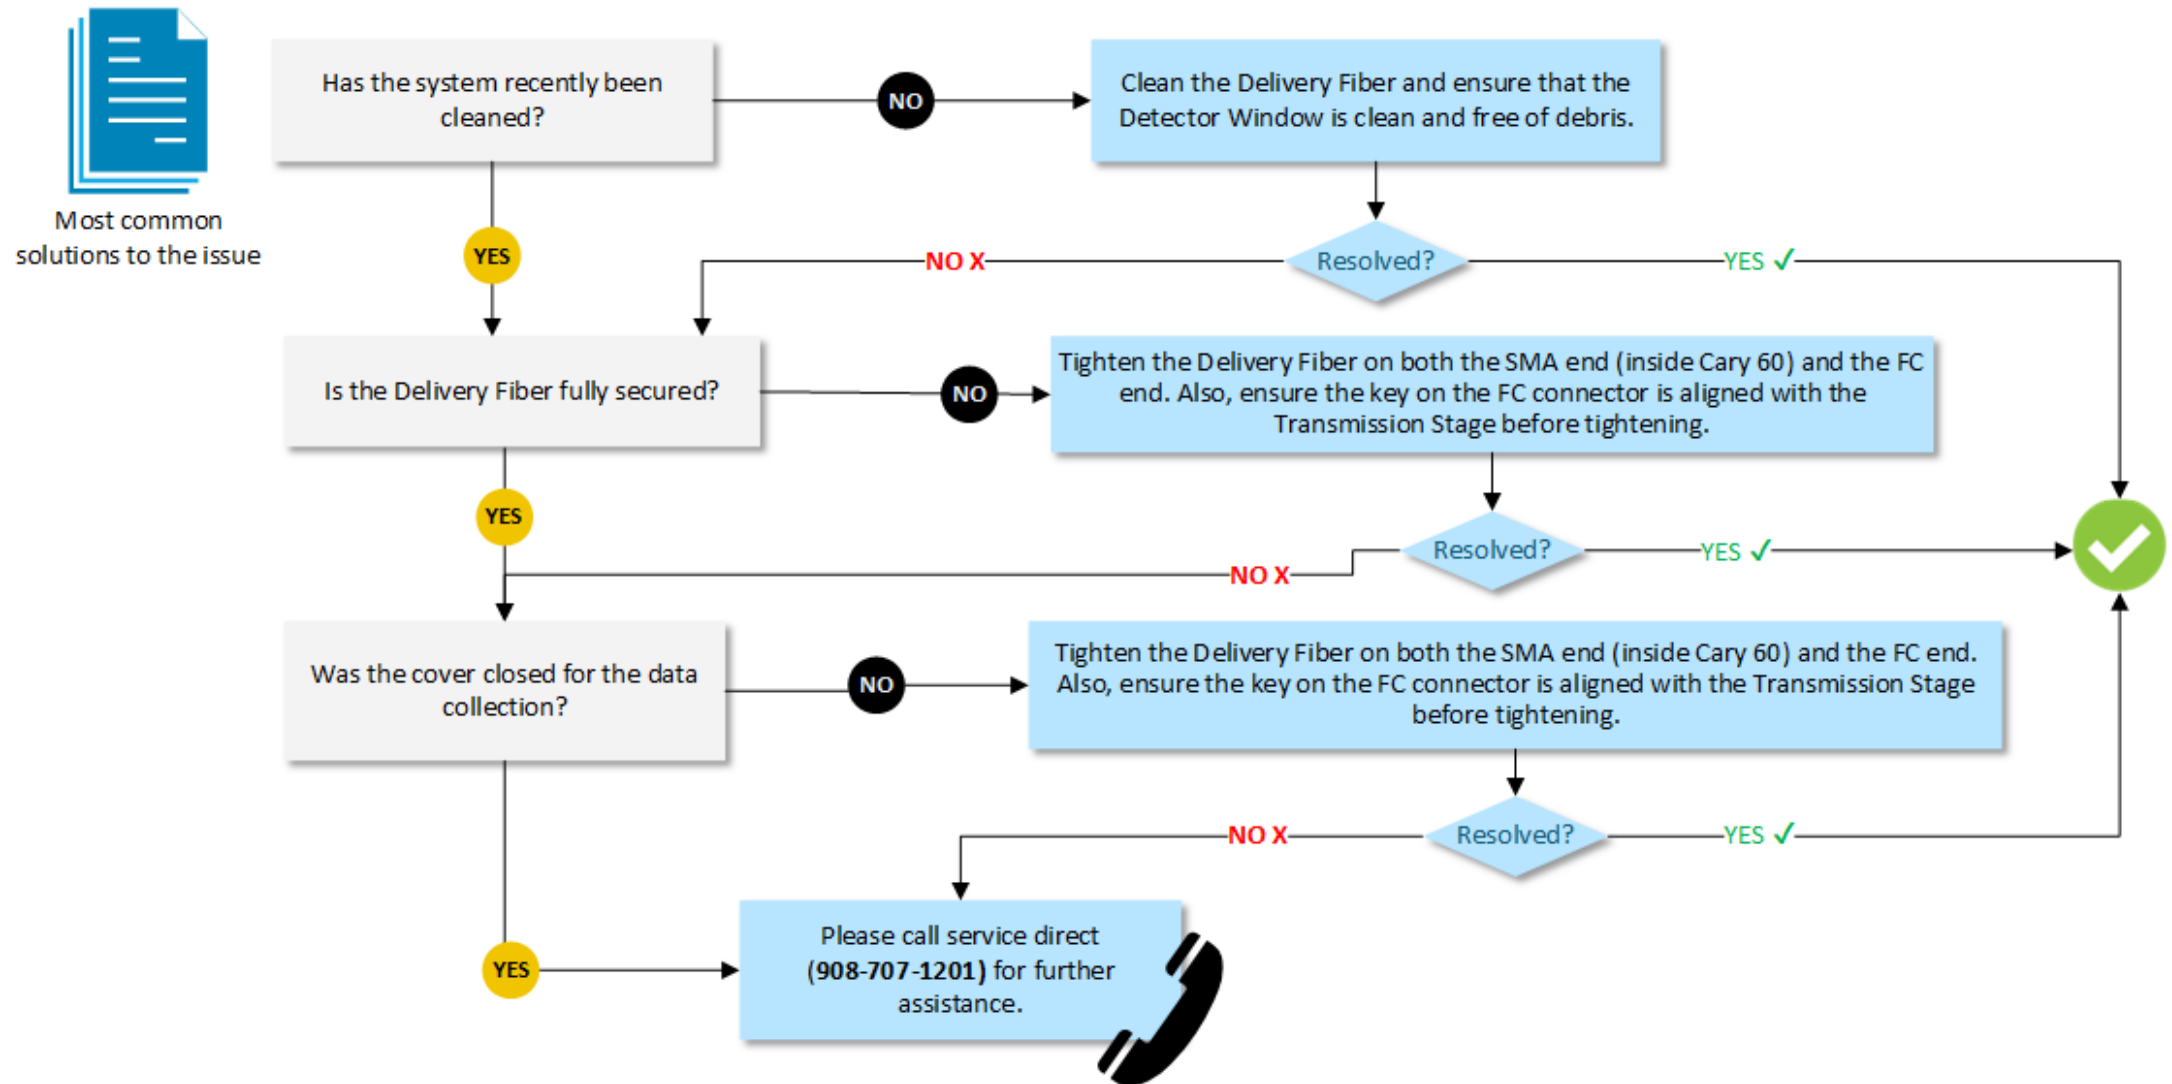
Most common solutions to the issue

Has the system recently been cleaned?

NO

Clean the Delivery Fiber and ensure that the Detector Window is clean and free of debris.

YES

Resolved?

NO X

YES ✓

Is the Delivery Fiber fully secured?

NO

Tighten the Delivery Fiber on both the SMA end (inside Cary 60) and the FC end. Also, ensure the key on the FC connector is aligned with the Transmission Stage before tightening.

YES

Resolved?

NO X

YES ✓

Was the cover closed for the data collection?

NO

Tighten the Delivery Fiber on both the SMA end (inside Cary 60) and the FC end. Also, ensure the key on the FC connector is aligned with the Transmission Stage before tightening.

Resolved?

NO X

YES ✓

YES

Please call service direct (908-707-1201) for further assistance.